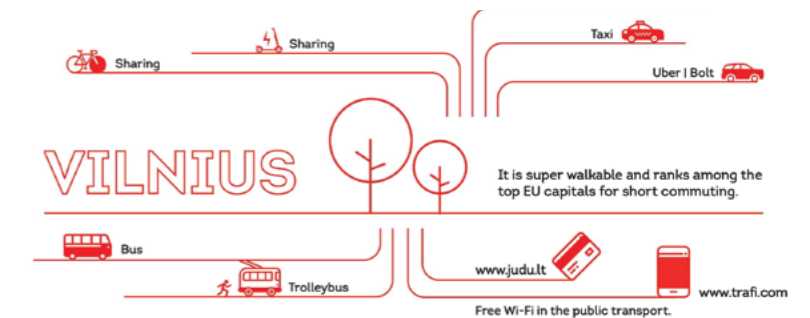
Sharing

Sharing

Taxi

Uber | Bolt

VILNIUS

It is super walkable and ranks among the top EU capitals for short commuting.

Bus

Trolleybus

www.judu.lt

www.trafi.com

Free Wi-Fi in the public transport.